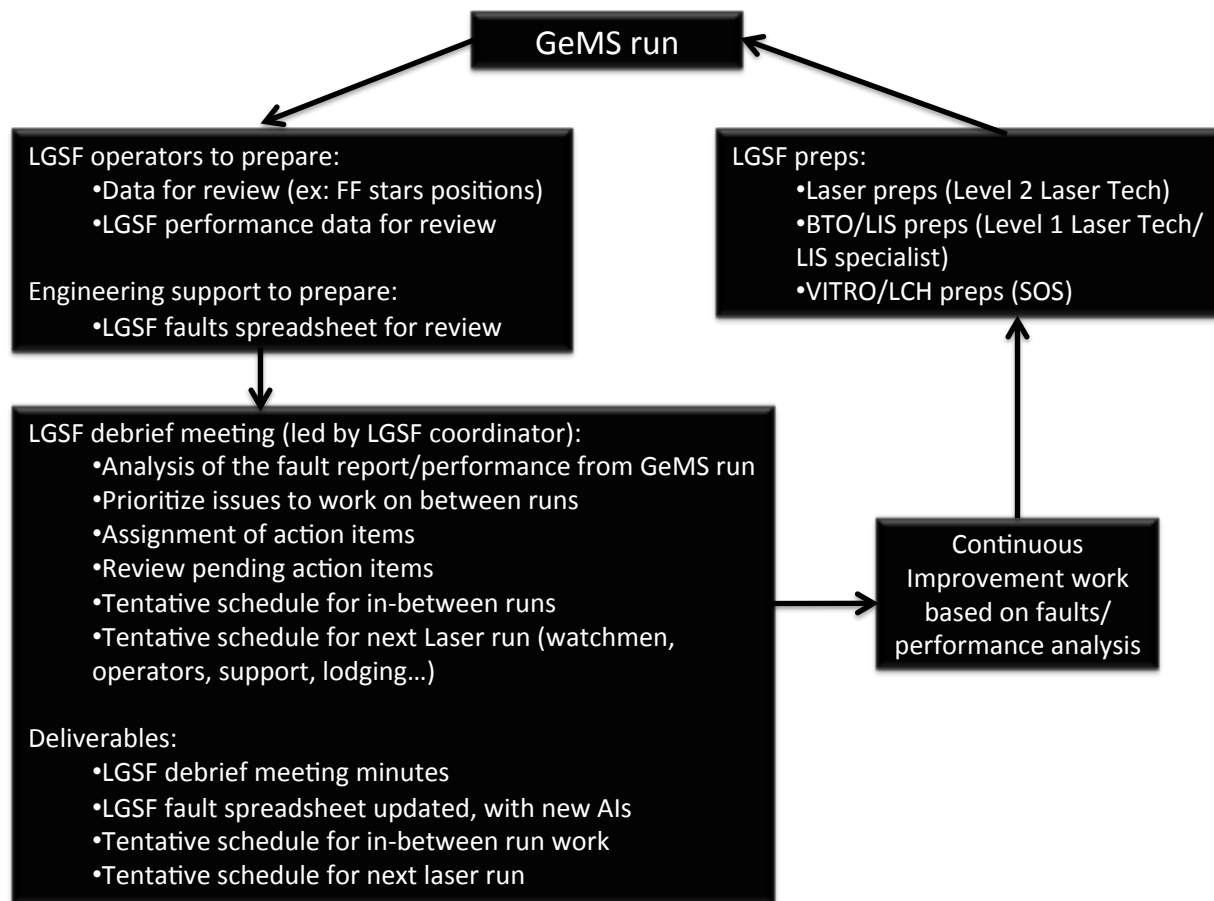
GeMS run

LGSF operators to prepare:
•Data for review (ex: FF stars positions)
•LGSF performance data for review

Engineering support to prepare:
•LGSF faults spreadsheet for review

LGSF preps:
•Laser preps (Level 2 Laser Tech)
•BTO/LIS preps (Level 1 Laser Tech/ LIS specialist)
•VITRO/LCH preps (SOS)

LGSF debrief meeting (led by LGSF coordinator):
•Analysis of the fault report/performance from GeMS run
•Prioritize issues to work on between runs
•Assignment of action items
•Review pending action items
•Tentative schedule for in-between runs
•Tentative schedule for next Laser run (watchmen, operators, support, lodging…)

Deliverables:
•LGSF debrief meeting minutes
•LGSF fault spreadsheet updated, with new AIs
•Tentative schedule for in-between run work
•Tentative schedule for next laser run

Continuous Improvement work based on faults/ performance analysis